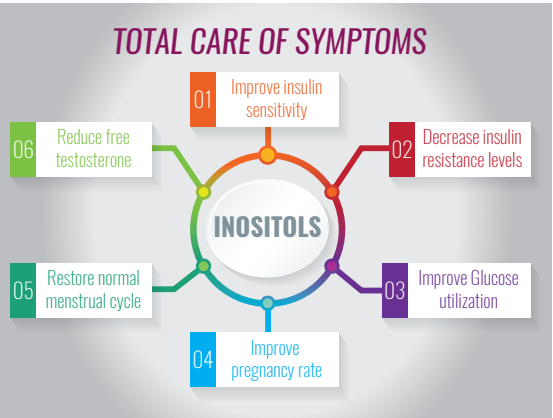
TOTAL CARE OF SYMPTOMS

01 Improve insulin sensitivity

02 Decrease insulin resistance levels

03 Improve Glucose utilization

04 Improve pregnancy rate

05 Restore normal menstrual cycle

06 Reduce free testosterone

INOSITOLS